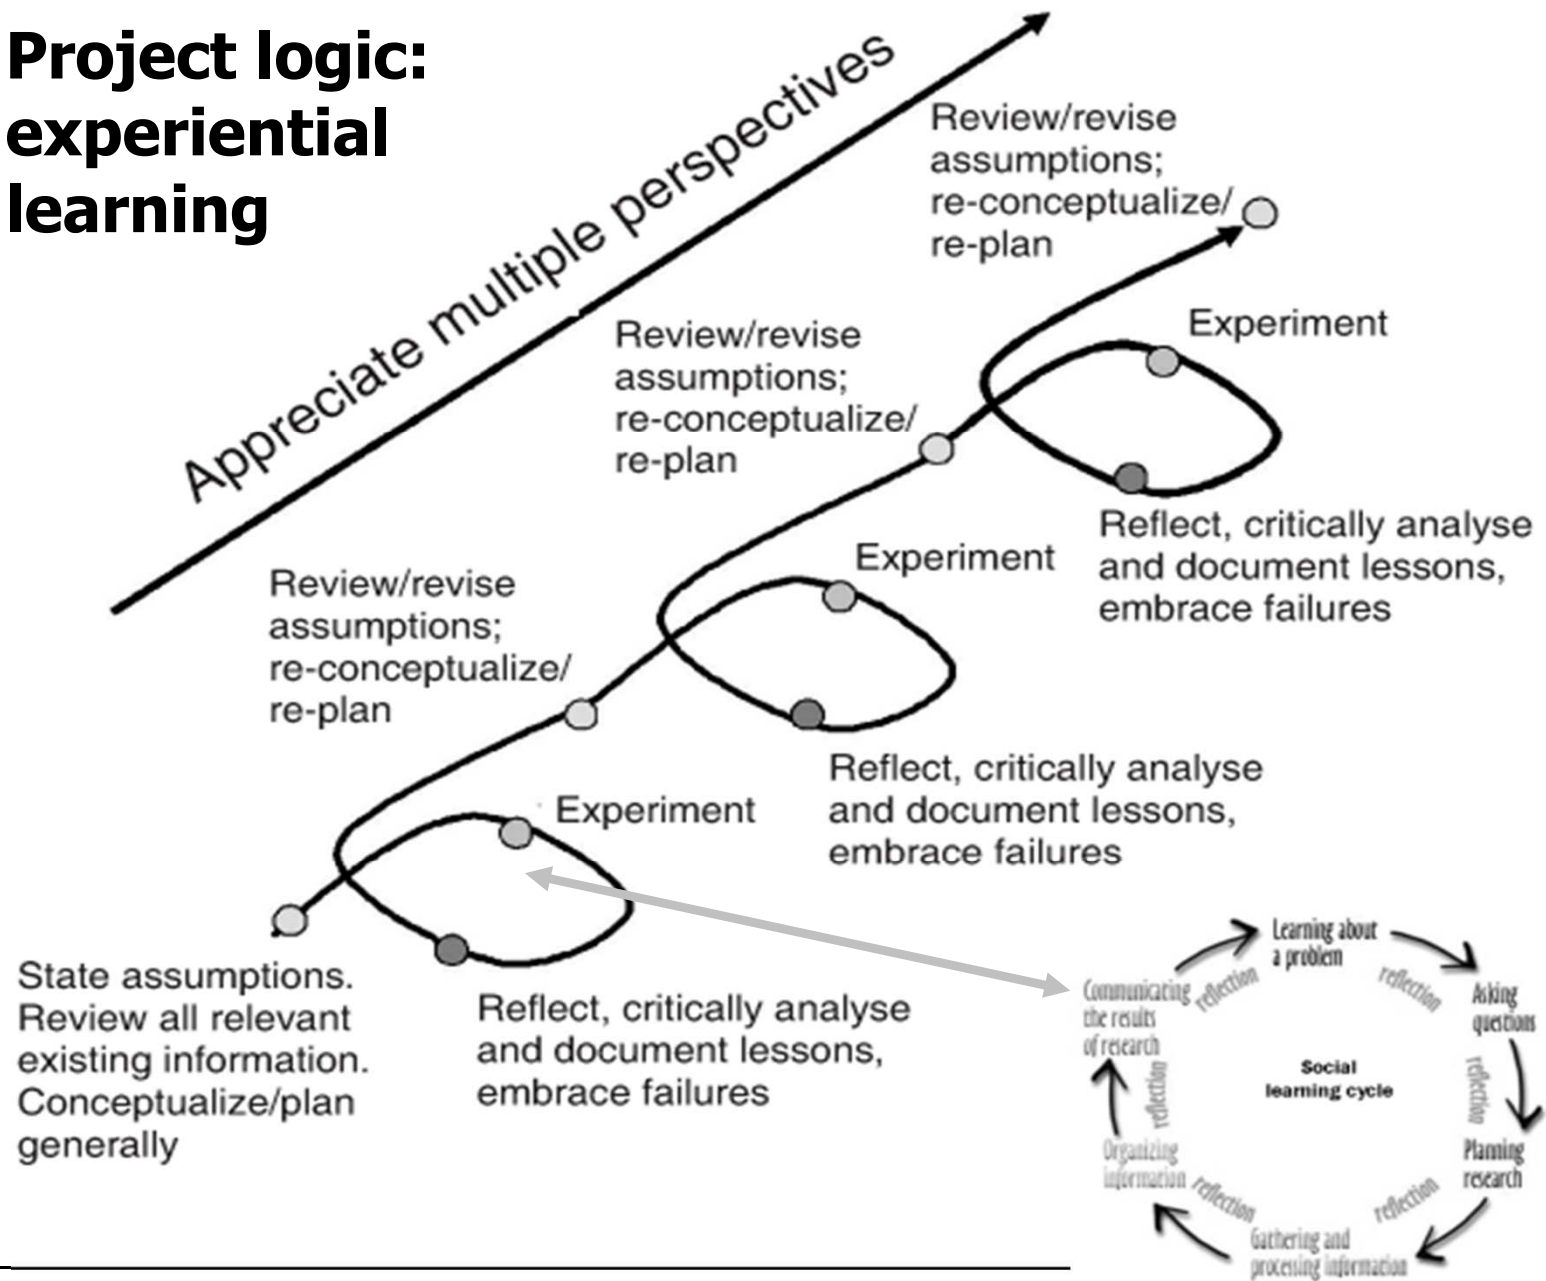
Project logic: experiential learning

Appreciate multiple perspectives

Review/revise assumptions; re-conceptualize/ re-plan

Experiment

Review/revise assumptions; re-conceptualize/ re-plan

Reflect, critically analyse and document lessons, embrace failures

Experiment

Review/revise assumptions; re-conceptualize/ re-plan

Reflect, critically analyse and document lessons, embrace failures

Experiment

State assumptions. Review all relevant existing information. Conceptualize/plan generally

Reflect, critically analyse and document lessons, embrace failures

Learning about a problem
reflection
Asking questions
reflection
Planning research
reflection
Gathering and processing information
reflection
Organizing information
reflection
Communicating the results of research
reflection
Social learning cycle